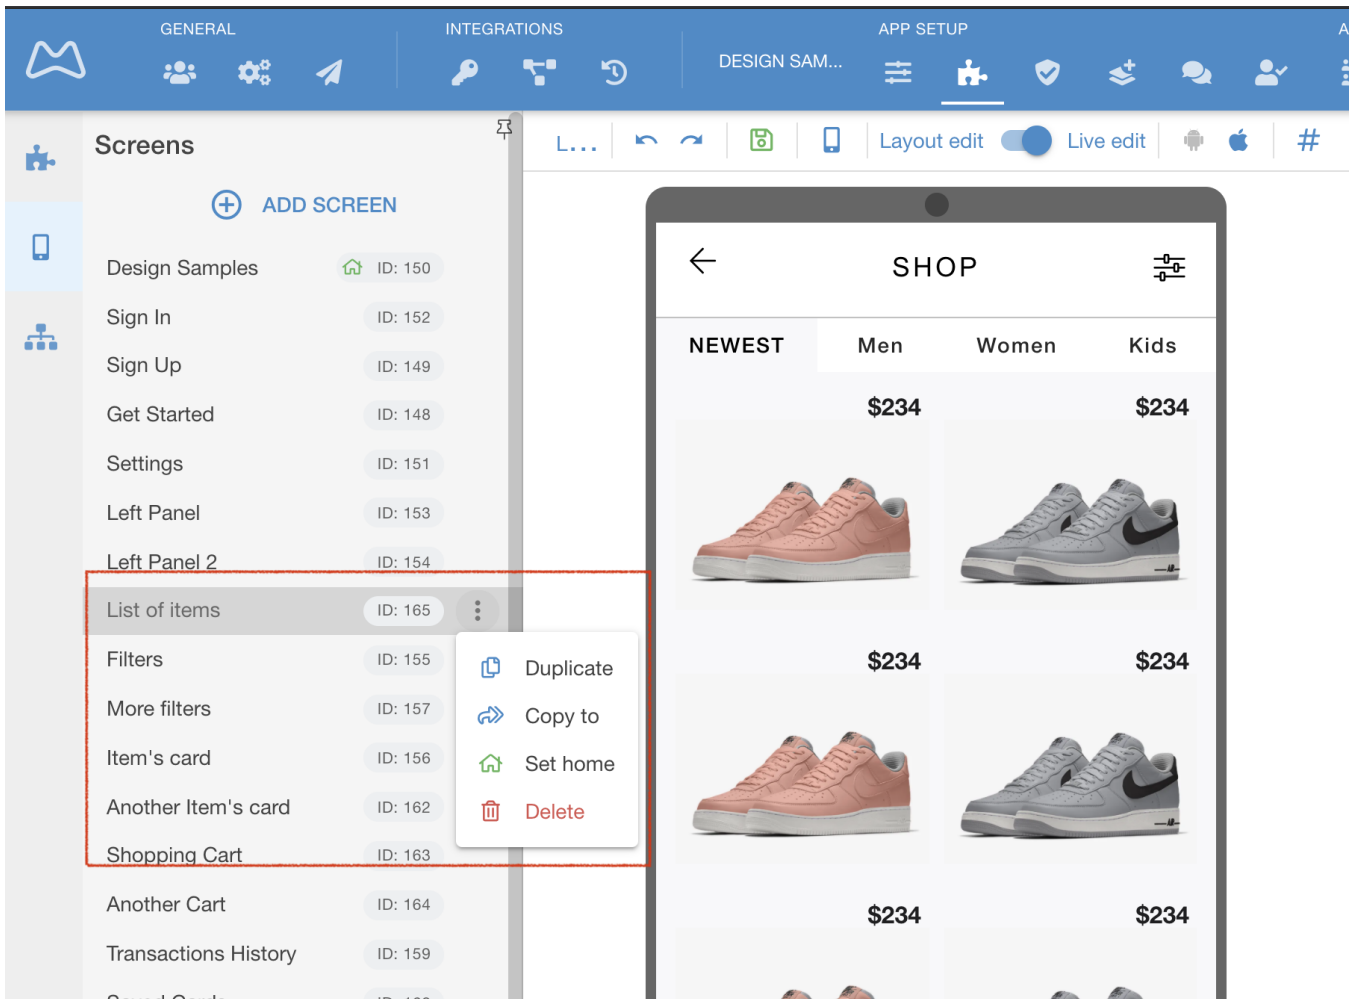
GENERAL

INTEGRATIONS

APP SETUP

A

DESIGN SAM...

Screens

ADD SCREEN

L...

Layout edit

Live edit

#

Design Samples ID: 150
Sign In ID: 152
Sign Up ID: 149
Get Started ID: 148
Settings ID: 151
Left Panel ID: 153
Left Panel 2 ID: 154
List of items ID: 165
Filters ID: 155
More filters ID: 157
Item's card ID: 156
Another Item's card ID: 162
Shopping Cart ID: 163
Another Cart ID: 164
Transactions History ID: 159

Duplicate
Copy to
Set home
Delete

SHOP

NEWEST
Men
Women
Kids

$234
$234
$234
$234
$234
$234